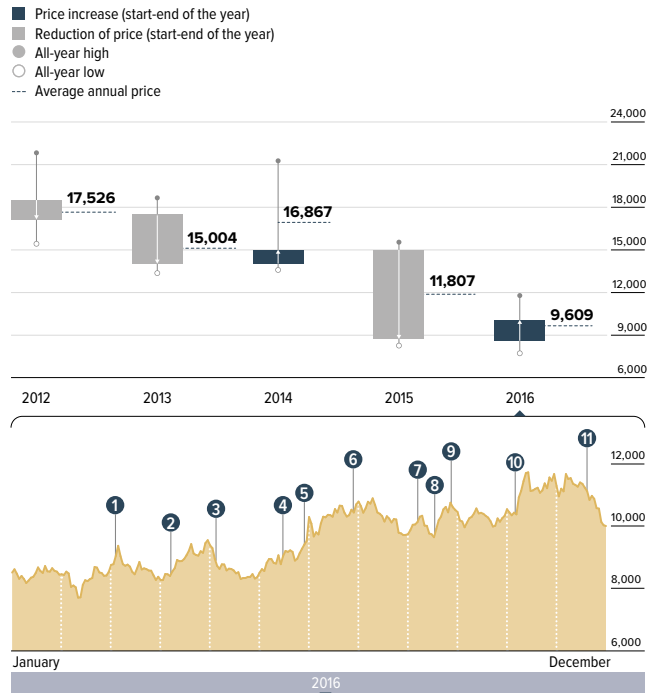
Price increase (start-end of the year)
Reduction of price (start-end of the year)
All-year high
All-year low
Average annual price

24,000
21,000
18,000
15,000
12,000
9,000
6,000

17,526
15,004
16,867
11,807
9,609

2012
2013
2014
2015
2016

12,000
10,000
8,000
6,000

1
2
3
4
5
6
7
8
9
10
11

January
December
2016